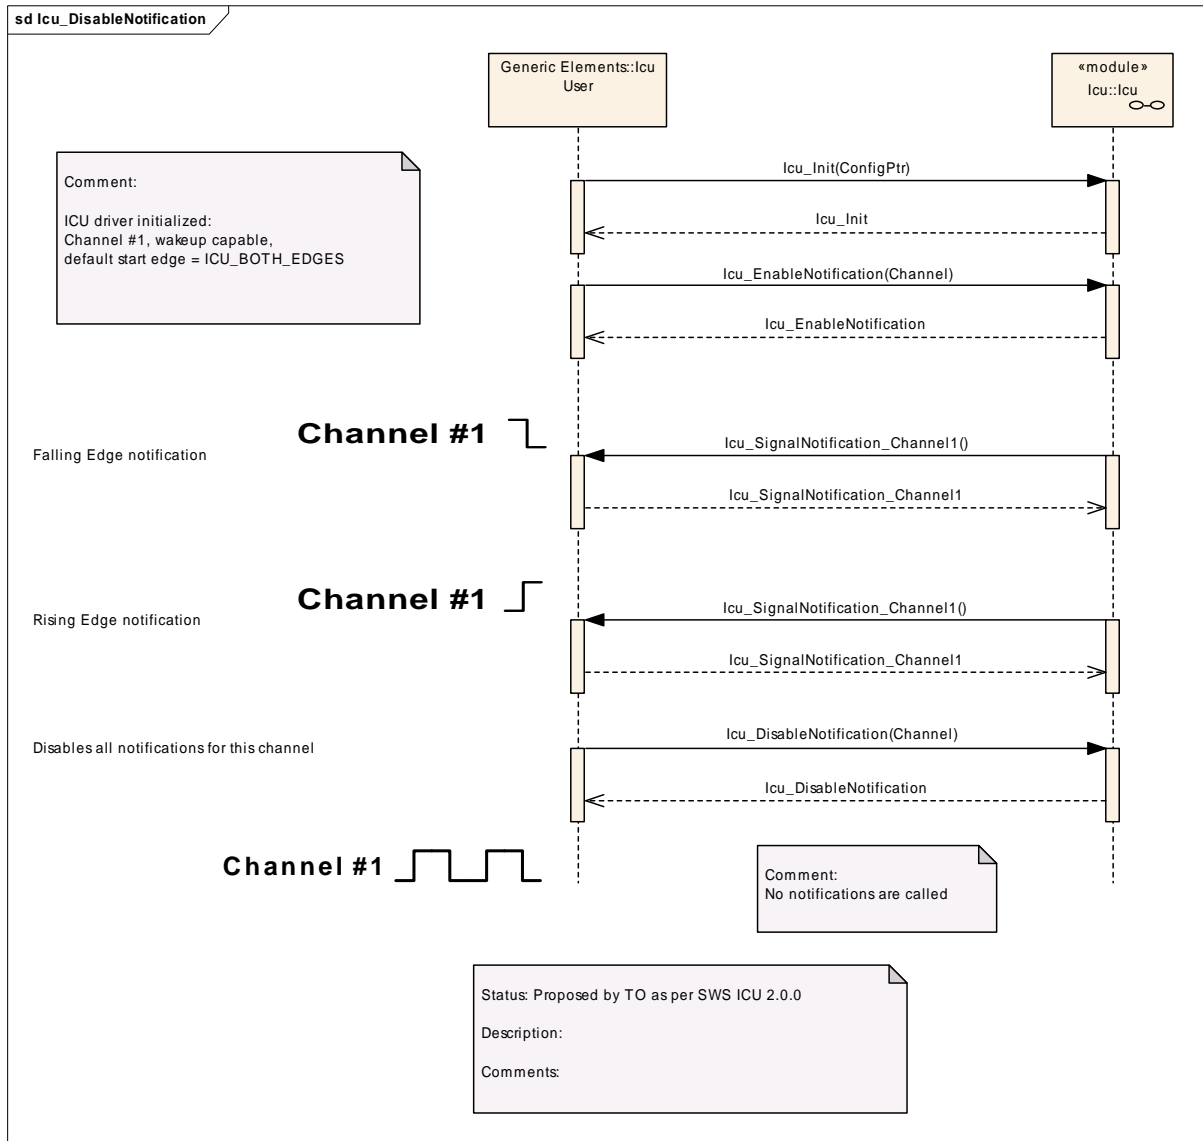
sd Icu_DisableNotification

Generic Elements::Icu User

«module» Icu::Icu

Comment:

ICU driver initialized:
Channel #1, wakeup capable,
default start edge = ICU_BOTH_EDGES

Icu_Init(ConfigPtr)

Icu_Init

Icu_EnableNotification(Channel)

Icu_EnableNotification

Channel #1

Falling Edge notification

Icu_SignalNotification_Channel1()

Icu_SignalNotification_Channel1

Channel #1

Rising Edge notification

Icu_SignalNotification_Channel1()

Icu_SignalNotification_Channel1

Disables all notifications for this channel

Icu_DisableNotification(Channel)

Icu_DisableNotification

Channel #1

Comment:
No notifications are called

Status: Proposed by TO as per SWS ICU 2.0.0

Description:

Comments: